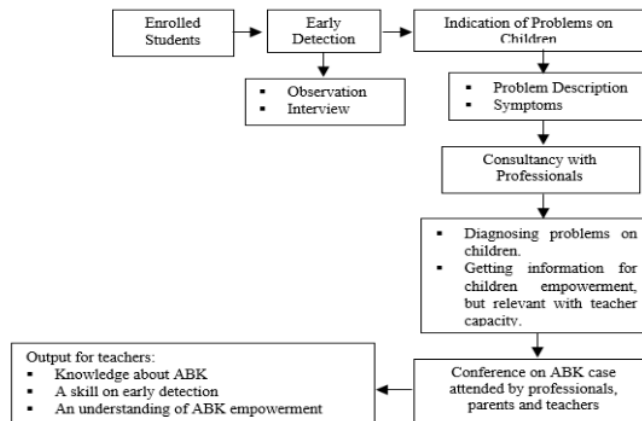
Enrolled Students

Early Detection

Indication of Problems on Children

- Observation
- Interview

- Problem Description
- Symptoms

Consultancy with Professionals

- Diagnosing problems on children.
- Getting information for children empowerment, but relevant with teacher capacity.

Output for teachers:
- Knowledge about ABK
- A skill on early detection
- An understanding of ABK empowerment

Conference on ABK case attended by professionals, parents and teachers